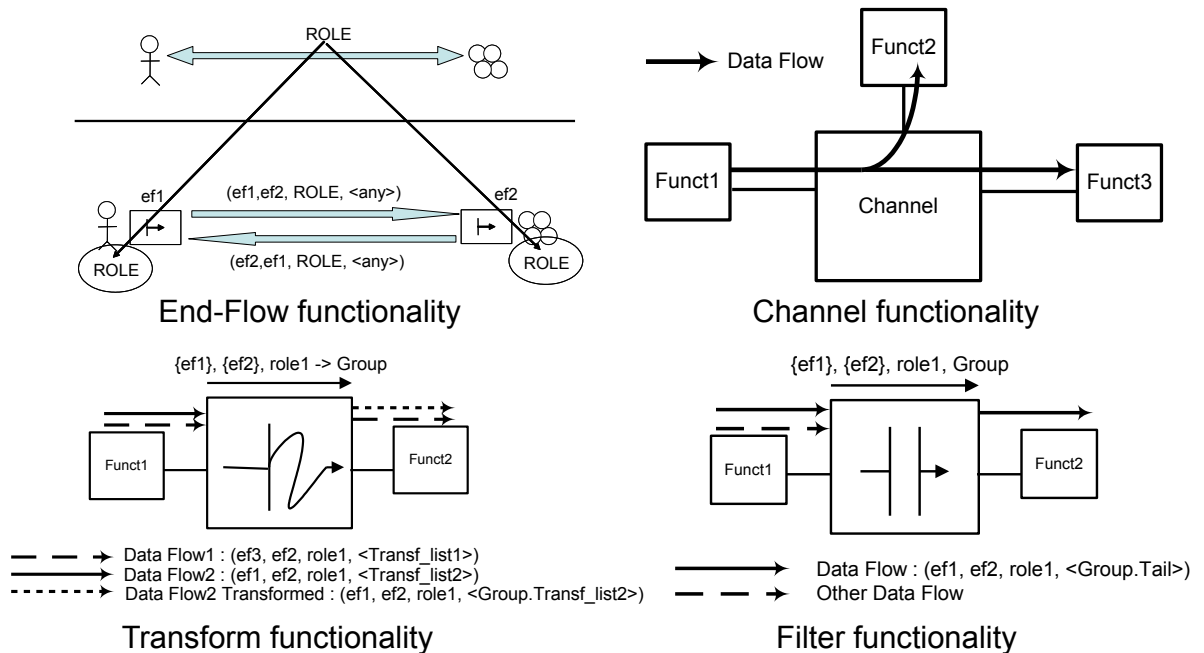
ROLE

ef1

(ef1,ef2, ROLE, <any>)

ef2

(ef2,ef1, ROLE, <any>)

ROLE

ROLE

End-Flow functionality

Data Flow

Funct2

Funct1

Channel

Funct3

Channel functionality

{ef1}, {ef2}, role1 -> Group

Funct1

Funct2

Data Flow1 : (ef3, ef2, role1, <Transf_list1>)
Data Flow2 : (ef1, ef2, role1, <Transf_list2>)
Data Flow2 Transformed : (ef1, ef2, role1, <Group.Transf_list2>)

Transform functionality

{ef1}, {ef2}, role1, Group

Funct1

Funct2

Data Flow : (ef1, ef2, role1, <Group.Tail>)
Other Data Flow

Filter functionality